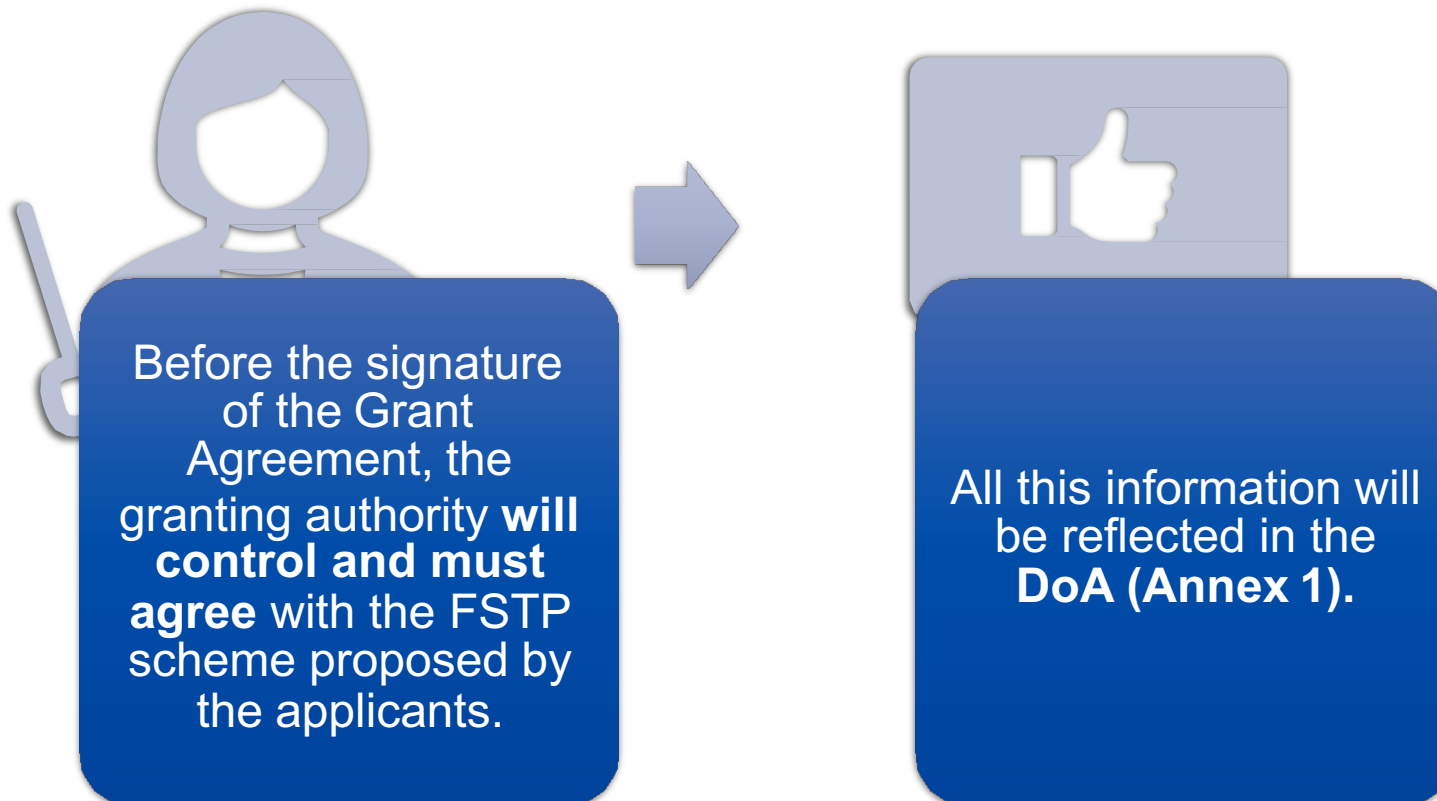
Before the signature of the Grant Agreement, the granting authority **will control and must agree** with the FSTP scheme proposed by the applicants.

All this information will be reflected in the **DoA (Annex 1).**